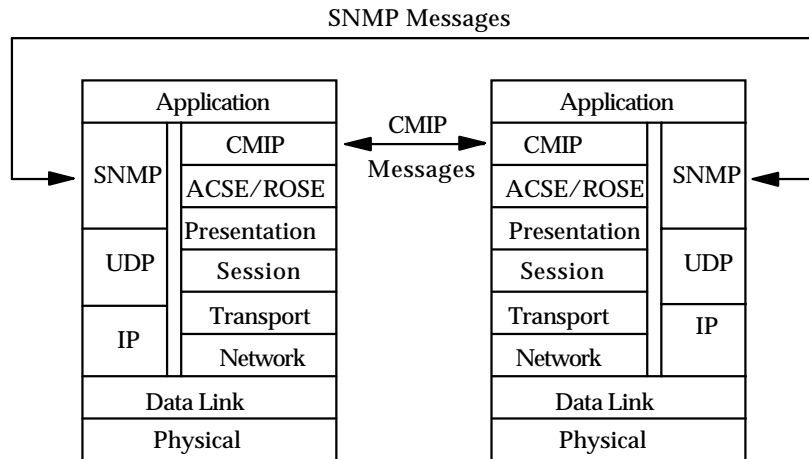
SNMP Messages

Application

SNMP

UDP

IP

CMIP

ACSE/ROSE

Presentation

Session

Transport

Network

Data Link

Physical

CMIP Messages

Application

CMIP

ACSE/ROSE

Presentation

Session

Transport

Network

SNMP

UDP

IP

Data Link

Physical